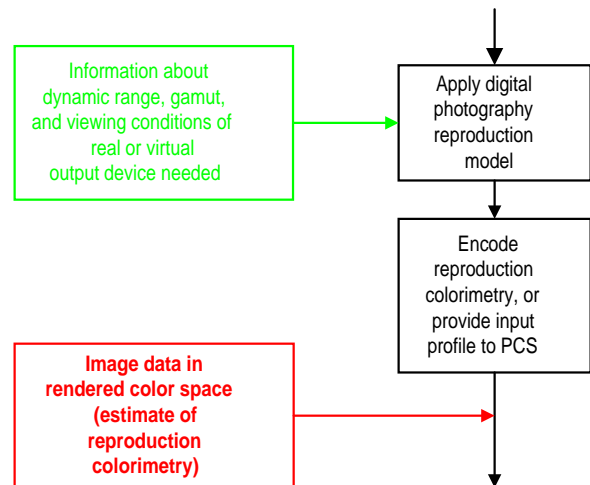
Information about dynamic range, gamut, and viewing conditions of real or virtual output device needed

Apply digital photography reproduction model

Encode reproduction colorimetry, or provide input profile to PCS

Image data in rendered color space (estimate of reproduction colorimetry)